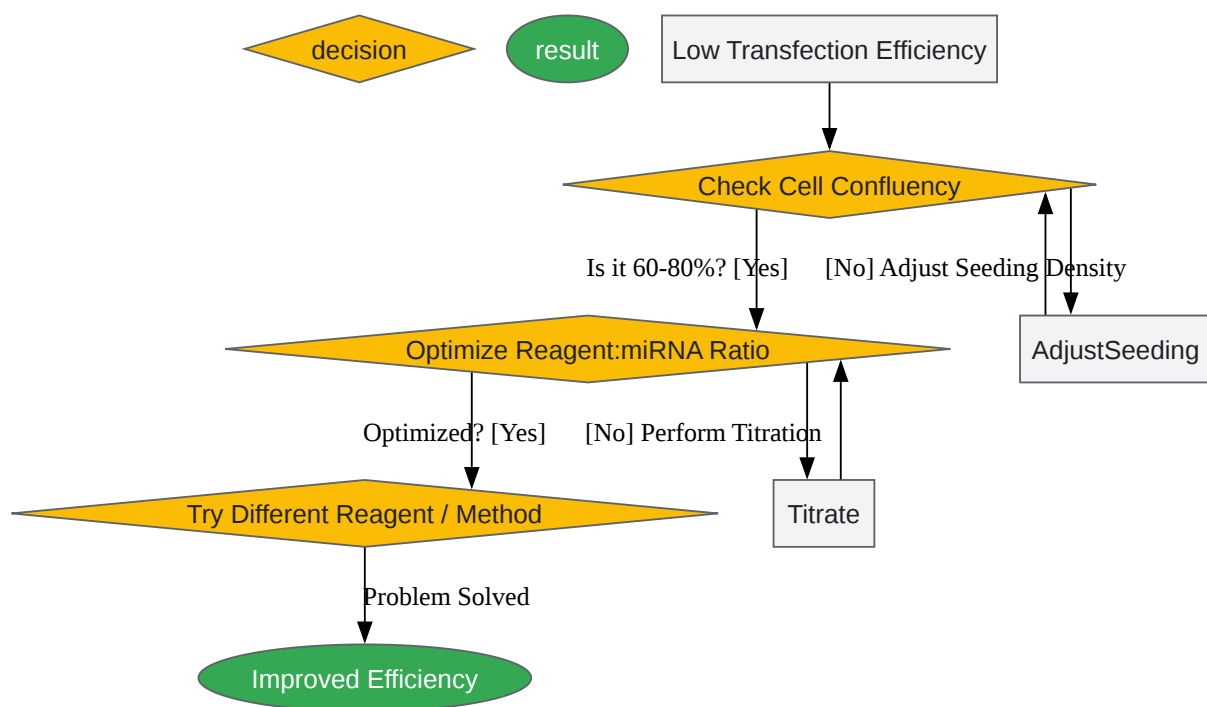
decision

result

Low Transfection Efficiency

Check Cell Confluency

Is it 60-80%? [Yes]

[No] Adjust Seeding Density

AdjustSeeding

Optimize Reagent:miRNA Ratio

Optimized? [Yes]

[No] Perform Titration

Titrate

Try Different Reagent / Method

Problem Solved

Improved Efficiency